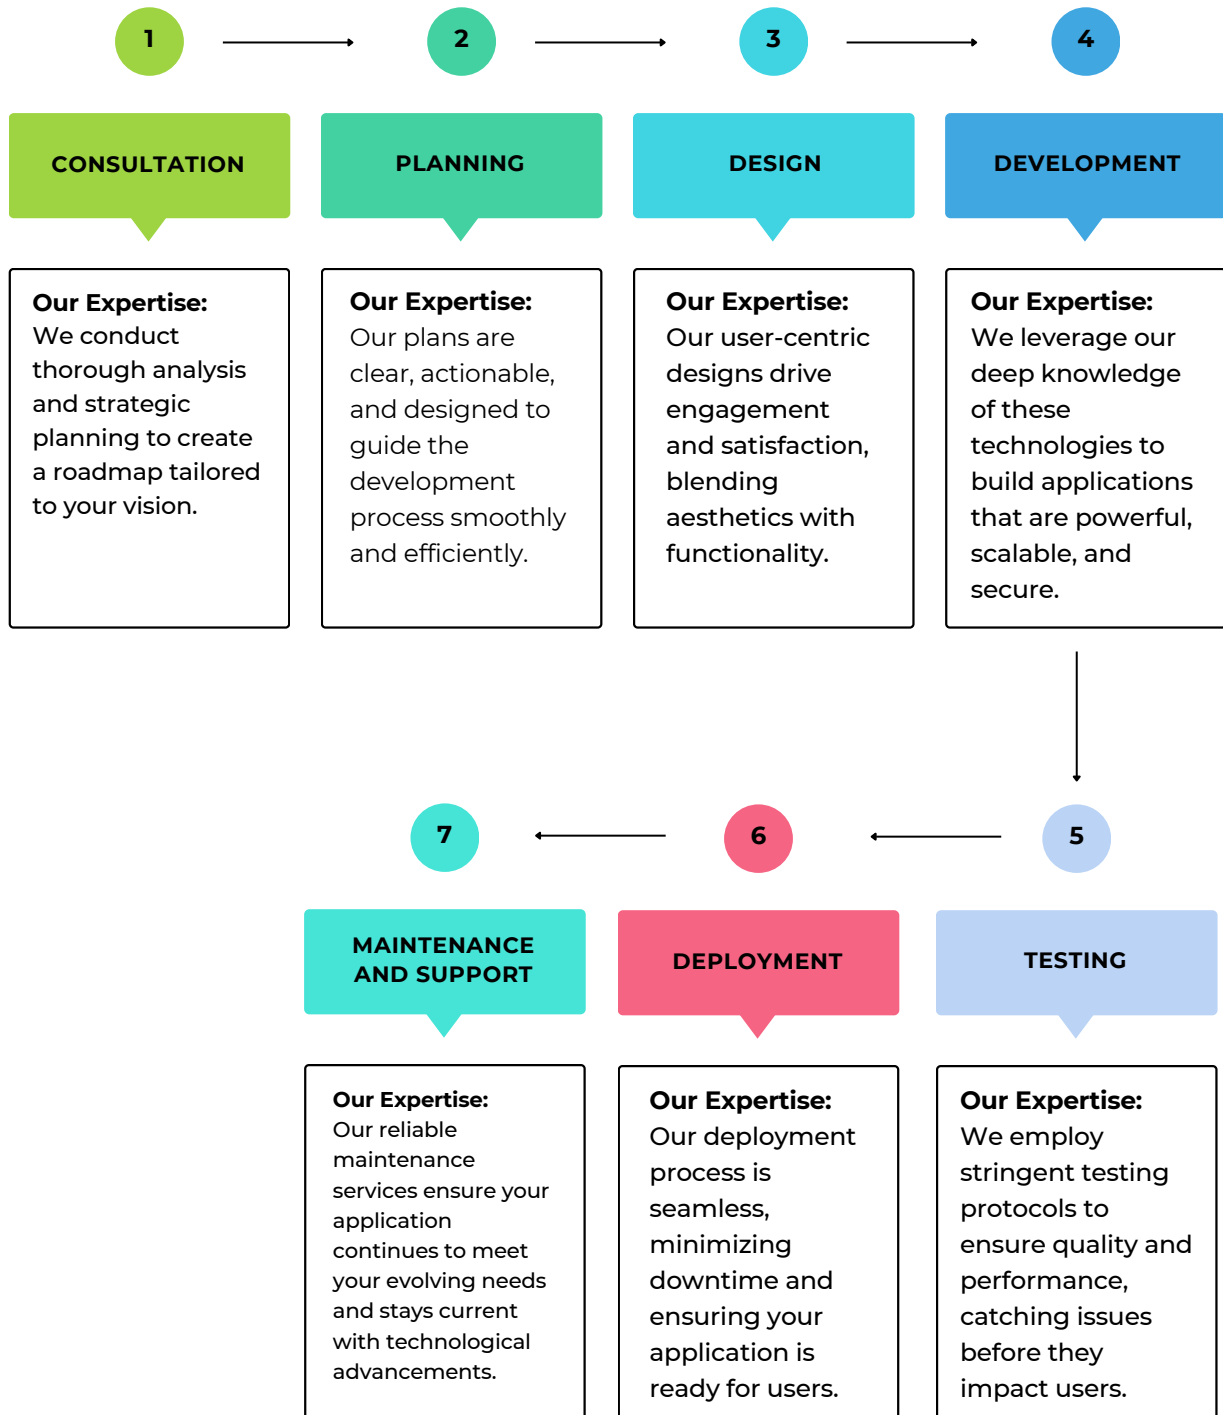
1

2

3

4

CONSULTATION

PLANNING

DESIGN

DEVELOPMENT

**Our Expertise:** We conduct thorough analysis and strategic planning to create a roadmap tailored to your vision.

**Our Expertise:** Our plans are clear, actionable, and designed to guide the development process smoothly and efficiently.

**Our Expertise:** Our user-centric designs drive engagement and satisfaction, blending aesthetics with functionality.

**Our Expertise:** We leverage our deep knowledge of these technologies to build applications that are powerful, scalable, and secure.

7

6

5

MAINTENANCE AND SUPPORT

DEPLOYMENT

TESTING

**Our Expertise:** Our reliable maintenance services ensure your application continues to meet your evolving needs and stays current with technological advancements.

**Our Expertise:** Our deployment process is seamless, minimizing downtime and ensuring your application is ready for users.

**Our Expertise:** We employ stringent testing protocols to ensure quality and performance, catching issues before they impact users.